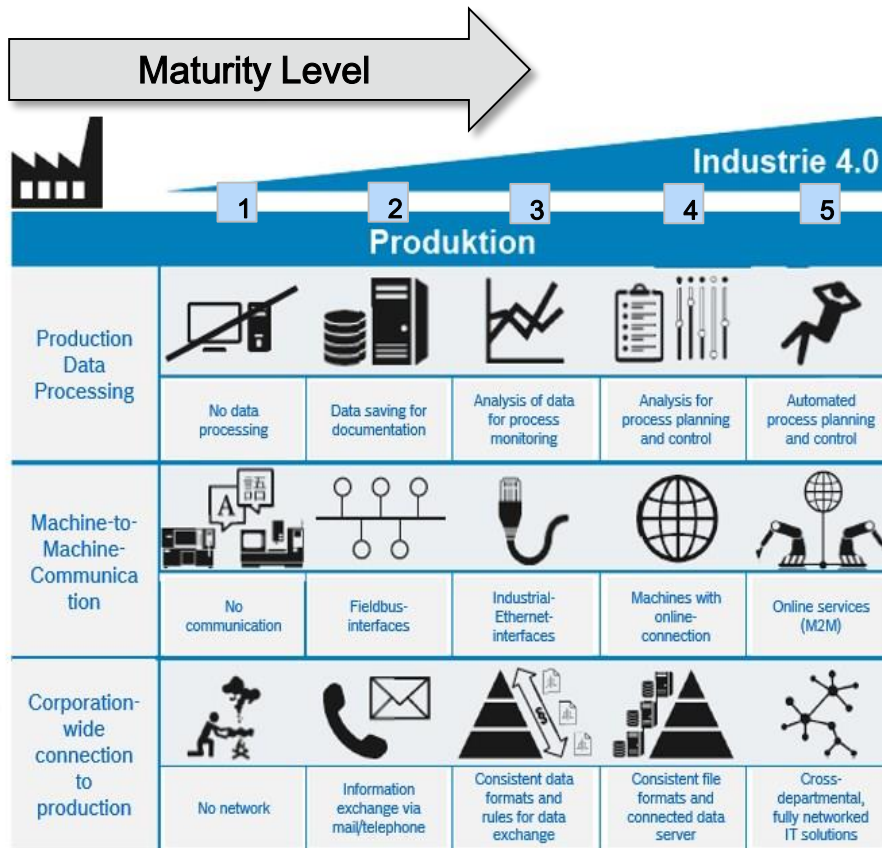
Maturity Level

Industrie 4.0

1 2 3 4 5

Produktion

| | 1 | 2 | 3 | 4 | 5 |
|---|---|---|---|---|---|
| Production Data Processing | No data processing | Data saving for documentation | Analysis of data for process monitoring | Analysis for process planning and control | Automated process planning and control |
| Machine-to-Machine-Communication | No communication | Fieldbus-interfaces | Industrial-Ethernet-interfaces | Machines with online-connection | Online services (M2M) |
| Corporation-wide connection to production | No network | Information exchange via mail/telephone | Consistent data formats and rules for data exchange | Consistent file formats and connected data server | Cross-departmental, fully networked IT solutions |

A 語